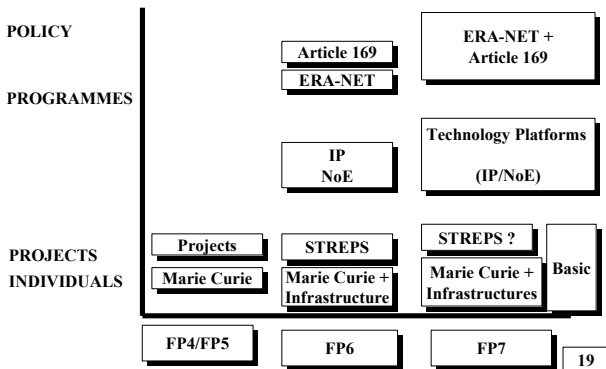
POLICY

PROGRAMMES

PROJECTS
INDIVIDUALS

Article 169

ERA-NET

IP
NoE

ERA-NET + Article 169

Technology Platforms

(IP/NoE)

Projects

Marie Curie

STREPS

Marie Curie + Infrastructure

STREPS ?

Marie Curie + Infrastructures

Basic

FP4/FP5

FP6

FP7

19